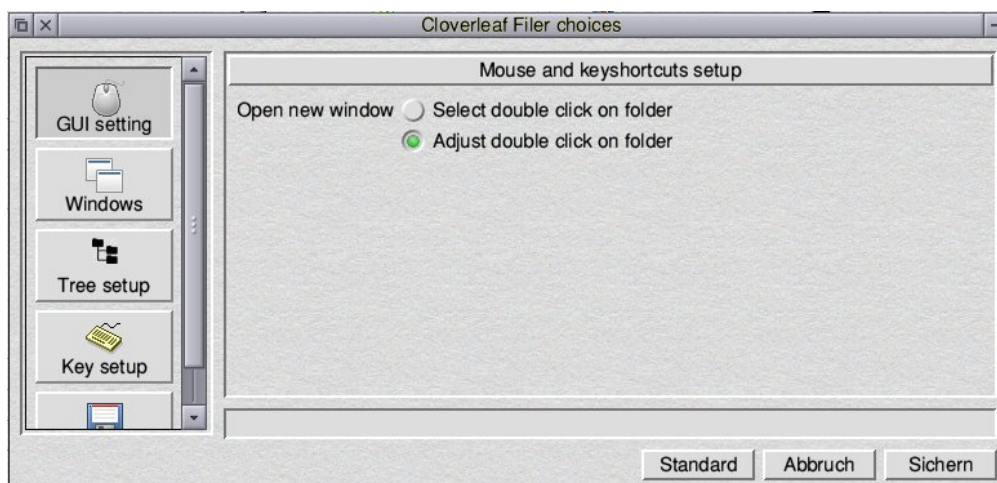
Cloverleaf Filer choices

GUI setting

Windows

Tree setup

Key setup

Mouse and keyshortcuts setup

Open new window Select double click on folder

Adjust double click on folder

Standard Abbruch Sichern